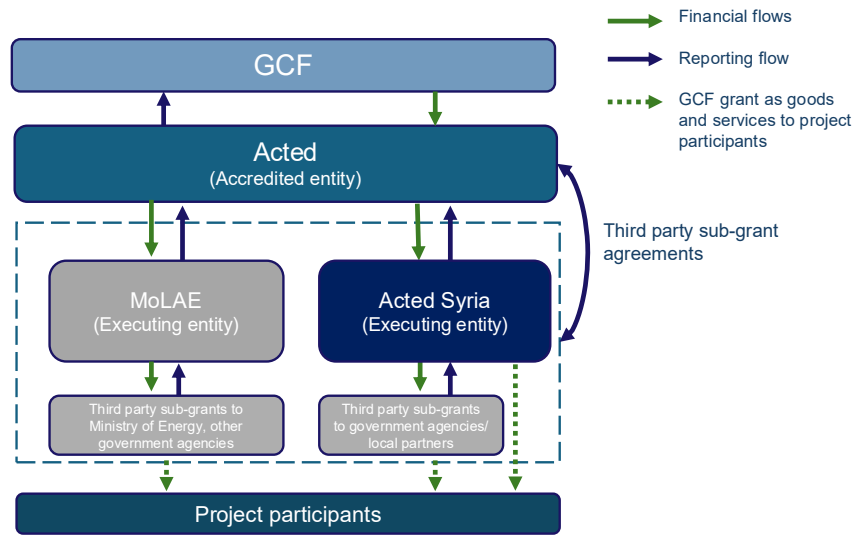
Financial flows

Reporting flow

GCF grant as goods and services to project participants

GCF

Acted
(Accredited entity)

Third party sub-grant agreements

MoLAE
(Executing entity)

Acted Syria
(Executing entity)

Third party sub-grants to Ministry of Energy, other government agencies

Third party sub-grants to government agencies/ local partners

Project participants